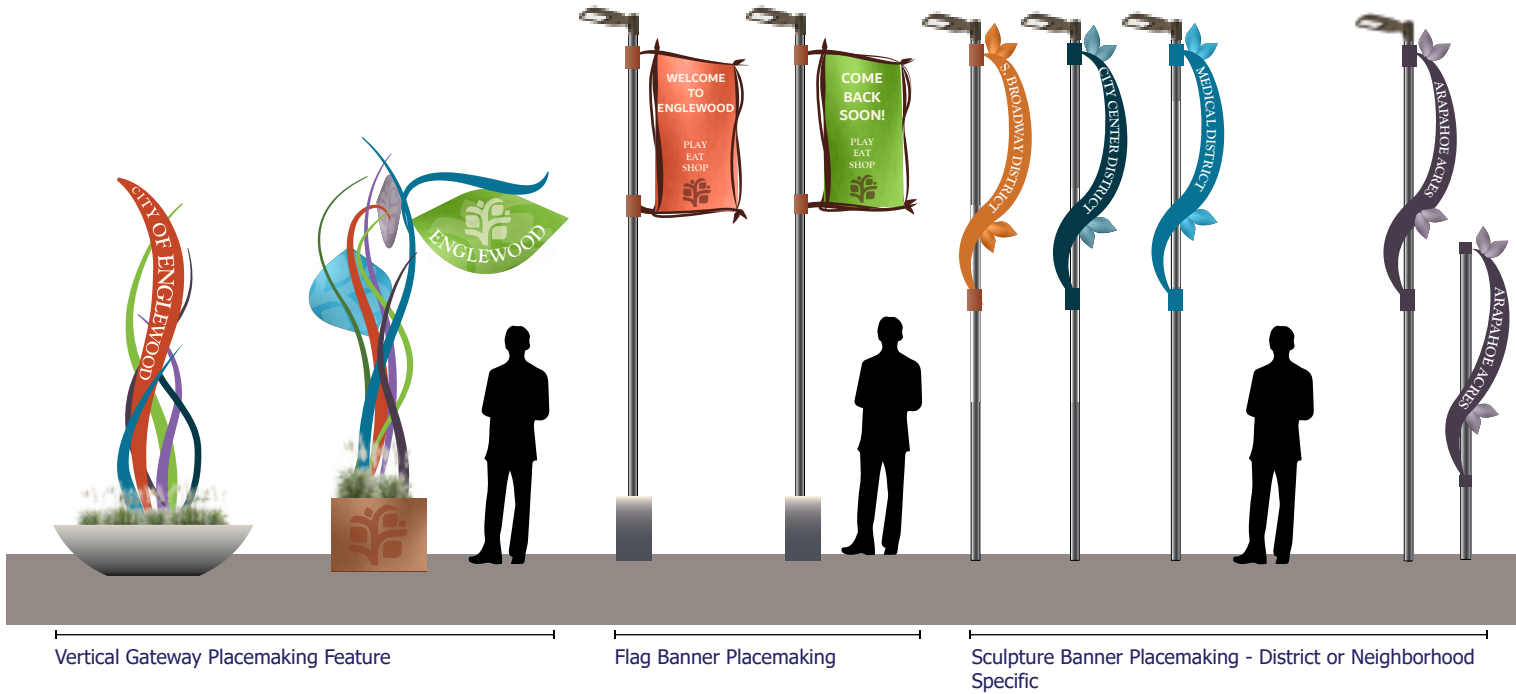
CITY OF ENGLEWOOD

ENGLEWOOD

WELCOME TO ENGLEWOOD

PLAY
EAT
SHOP

COME BACK SOON!

PLAY
EAT
SHOP

S. BROADWAY DISTRICT

CITY CENTER DISTRICT

MEDICAL DISTRICT

ARAPAHOE ACRES

ARAPAHOE ACRES

Vertical Gateway Placemaking Feature

Flag Banner Placemaking

Sculpture Banner Placemaking - District or Neighborhood Specific